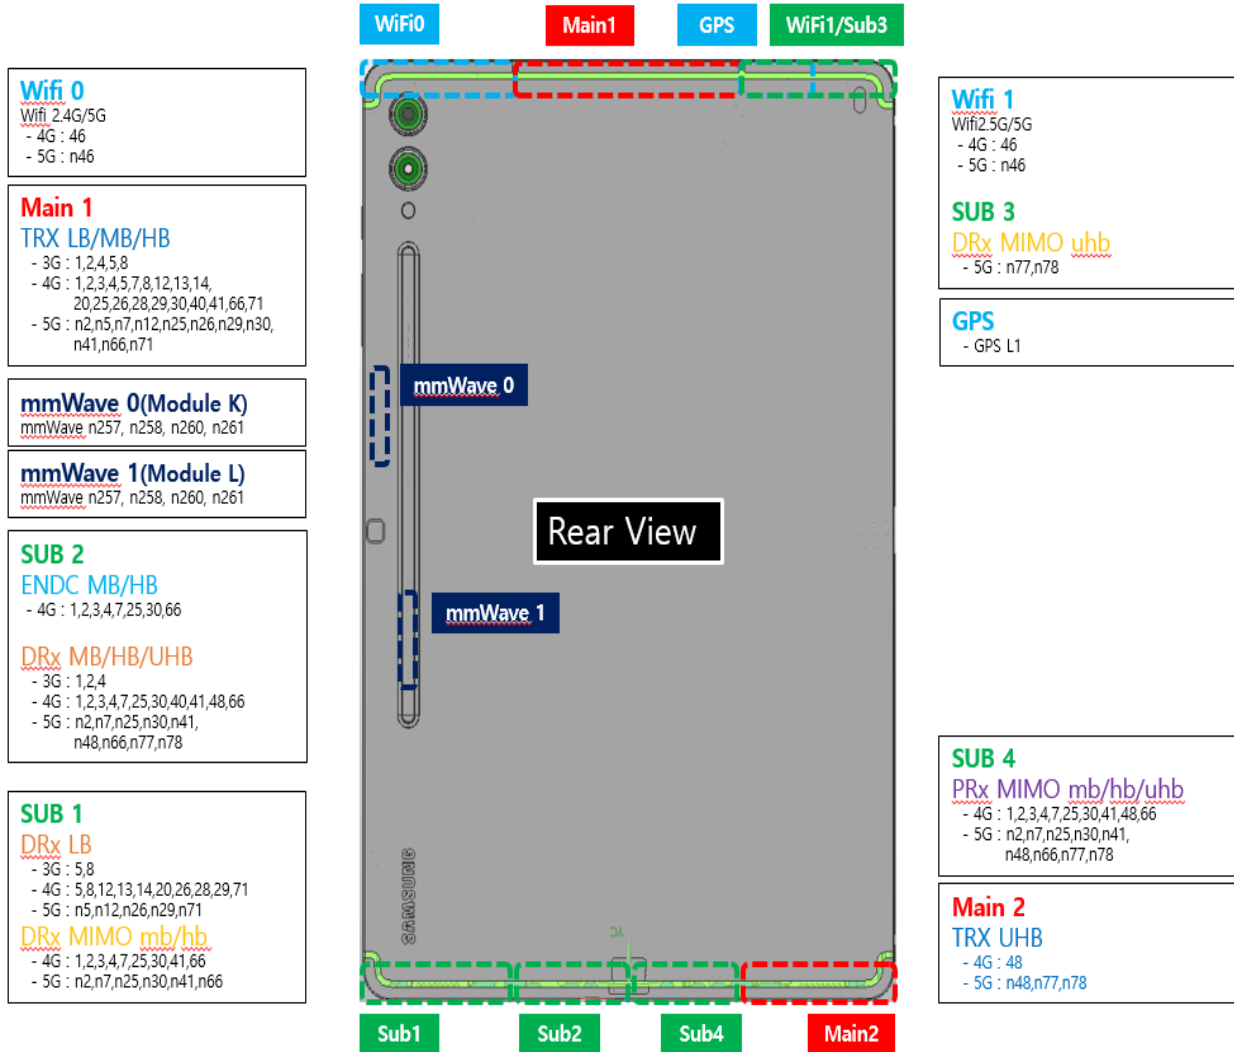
WiFi0
Main1
GPS
WiFi1/Sub3

Wifi 0
Wifi 2.4G/5G
- 4G : 46
- 5G : n46

Main 1
TRX LB/MB/HB
- 3G : 1,2,4,5,8
- 4G : 1,2,3,4,5,7,8,12,13,14, 20,25,26,28,29,30,40,41,66,71
- 5G : n2,n5,n7,n12,n25,n26,n29,n30, n41,n66,n71

mmWave 0(Module K)
mmWave n257, n258, n260, n261

mmWave 1(Module L)
mmWave n257, n258, n260, n261

SUB 2
ENDC MB/HB
- 4G : 1,2,3,4,7,25,30,66

DRx MB/HB/UHB
- 3G : 1,2,4
- 4G : 1,2,3,4,7,25,30,40,41,48,66
- 5G : n2,n7,n25,n30,n41, n48,n66,n77,n78

SUB 1
DRx LB
- 3G : 5,8
- 4G : 5,8,12,13,14,20,26,28,29,71
- 5G : n5,n12,n26,n29,n71
DRx MIMO mb/hb
- 4G : 1,2,3,4,7,25,30,41,66
- 5G : n2,n7,n25,n30,n41,n66

mmWave 0

Rear View

mmWave 1

SAMSUNG

Wifi 1
Wifi2.5G/5G
- 4G : 46
- 5G : n46

SUB 3
DRx MIMO uhb
- 5G : n77,n78

GPS
- GPS L1

SUB 4
PRx MIMO mb/hb/uhb
- 4G : 1,2,3,4,7,25,30,41,48,66
- 5G : n2,n7,n25,n30,n41, n48,n66,n77,n78

Main 2
TRX UHB
- 4G : 48
- 5G : n48,n77,n78

Sub1
Sub2
Sub4
Main2